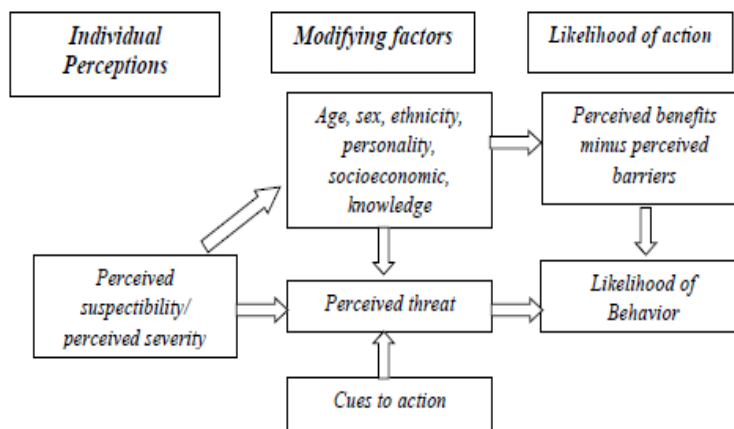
Individual Perceptions

Modifying factors

Likelihood of action

Age, sex, ethnicity, personality, socioeconomic, knowledge

Perceived benefits minus perceived barriers

Perceived suspectibility/ perceived severity

Perceived threat

Likelihood of Behavior

Cues to action